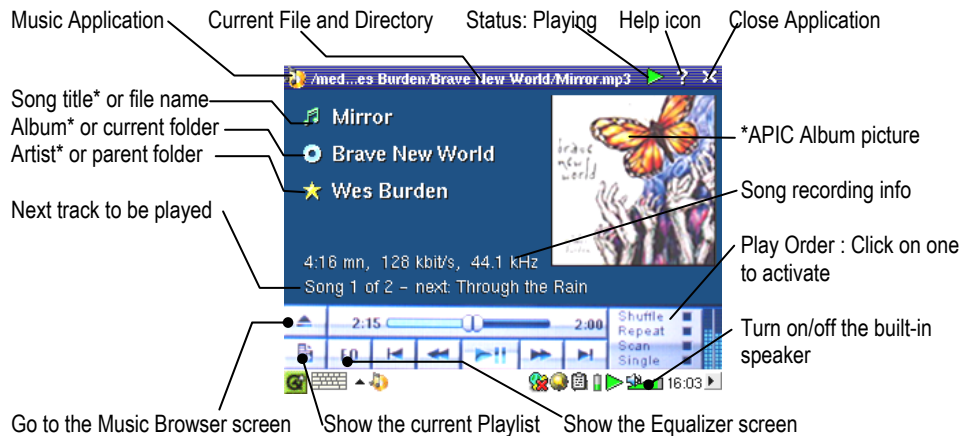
Music Application
Current File and Directory
Status: Playing
Help icon
Close Application

/med...es Burden/Brave New World/Mirror.mp3

Song title* or file name
Album* or current folder
Artist* or parent folder

Mirror
Brave New World
Wes Burden

brave new world

*APIC Album picture
Song recording info

Next track to be played

4:16 mn, 128 kbit/s, 44.1 kHz
Song 1 of 2 - next: Through the Rain

Play Order : Click on one to activate

2:15
2:00
Shuffle
Repeat
Scan
Single

EQ

Turn on/off the built-in speaker

16:03

Go to the Music Browser screen
Show the current Playlist
Show the Equalizer screen